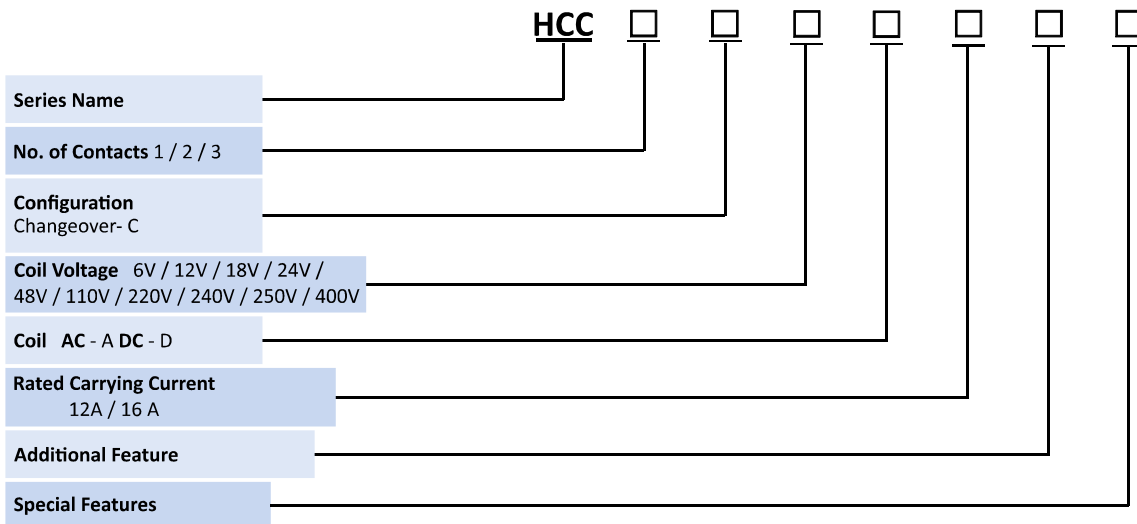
HCC □ □ □ □ □ □ □

Series Name

No. of Contacts 1 / 2 / 3

Configuration
Changeover- C

Coil Voltage 6V / 12V / 18V / 24V / 48V / 110V / 220V / 240V / 250V / 400V

Coil AC - A DC - D

Rated Carrying Current
12A / 16 A

Additional Feature

Special Features